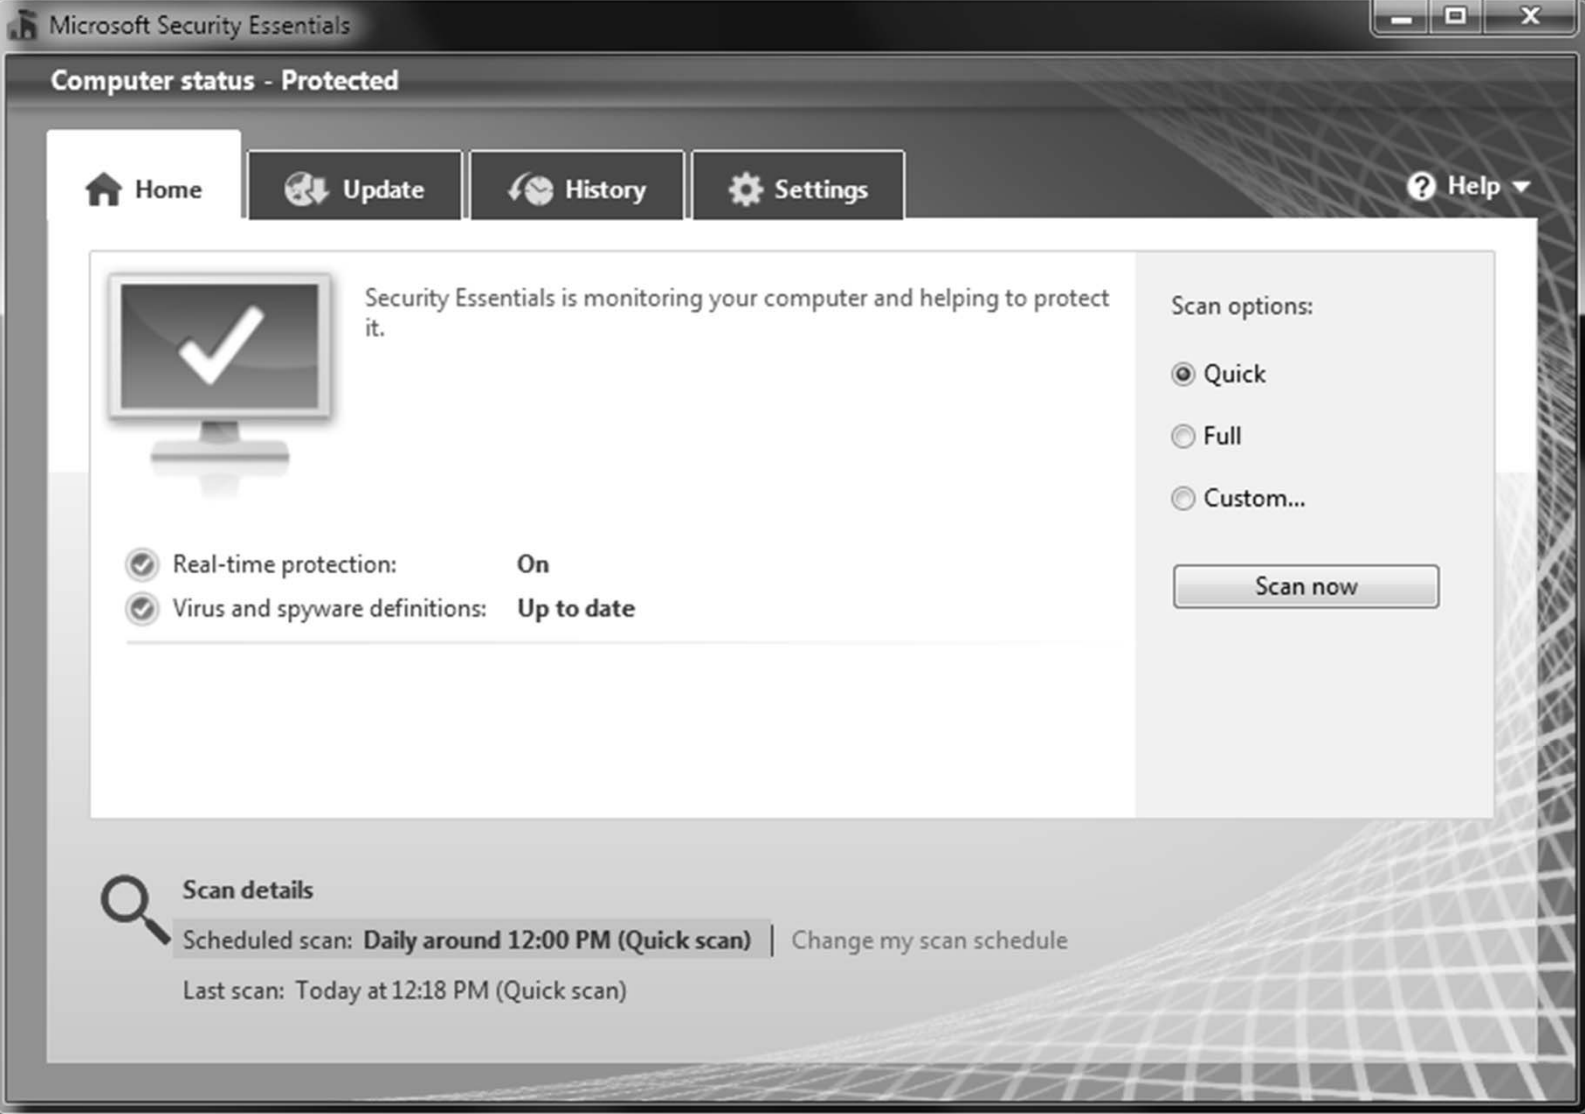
Microsoft Security Essentials

Computer status - Protected

Home
Update
History
Settings
Help

Security Essentials is monitoring your computer and helping to protect it.

Real-time protection: On
Virus and spyware definitions: Up to date

Scan options:
Quick
Full
Custom...

Scan now

Scan details
Scheduled scan: Daily around 12:00 PM (Quick scan) | Change my scan schedule
Last scan: Today at 12:18 PM (Quick scan)